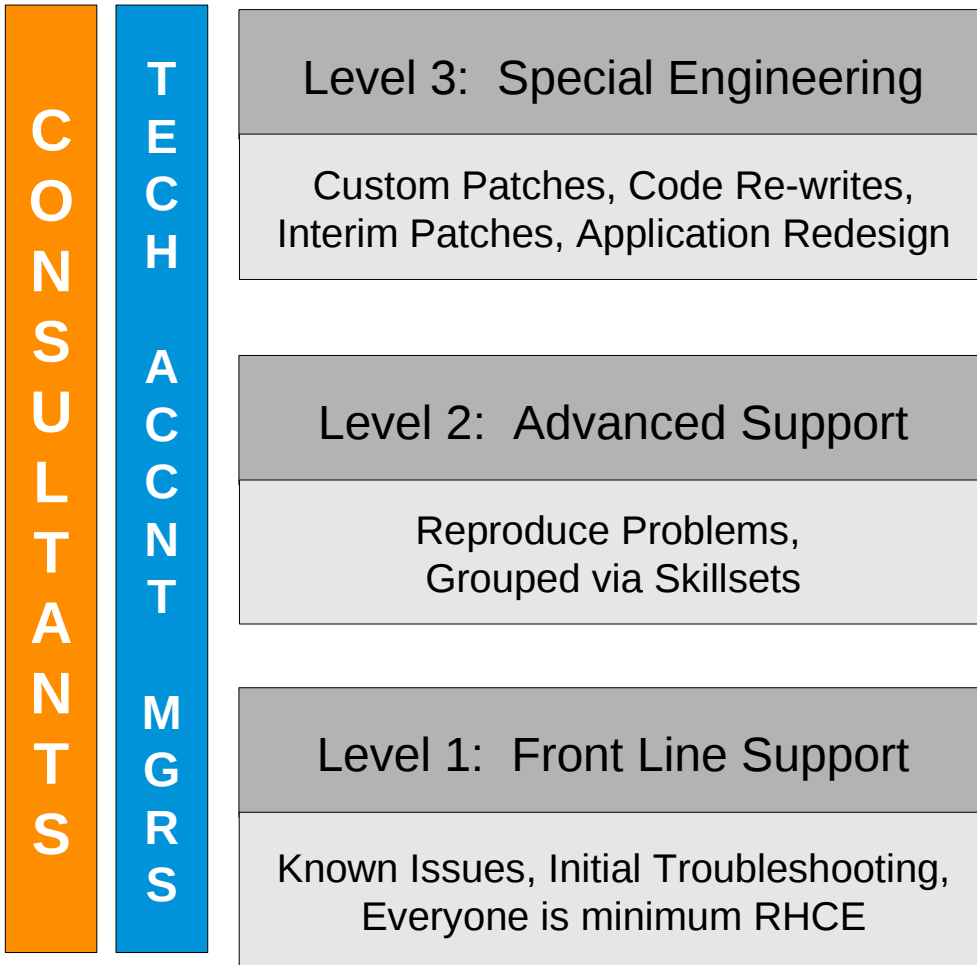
CONSULTANTS

TECH ACCNT MGRS

Level 3: Special Engineering

Custom Patches, Code Re-writes, Interim Patches, Application Redesign

Level 2: Advanced Support

Reproduce Problems, Grouped via Skillsets

Level 1: Front Line Support

Known Issues, Initial Troubleshooting, Everyone is minimum RHCE